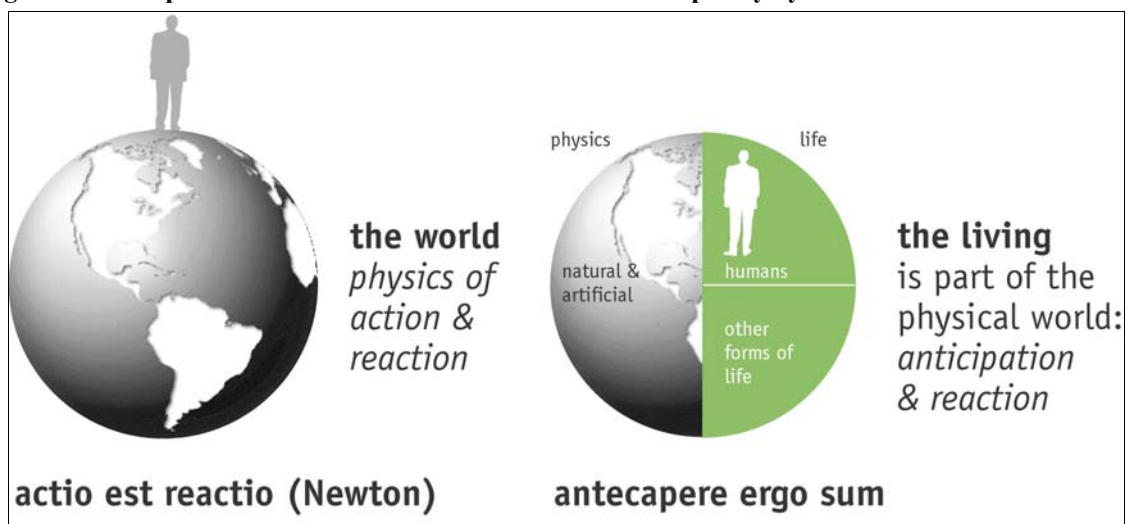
the world
*physics of action & reaction*

physics

life

natural & artificial

humans

other forms of life

the living
is part of the physical world: *anticipation & reaction*

actio est reactio (Newton)

antecapere ergo sum